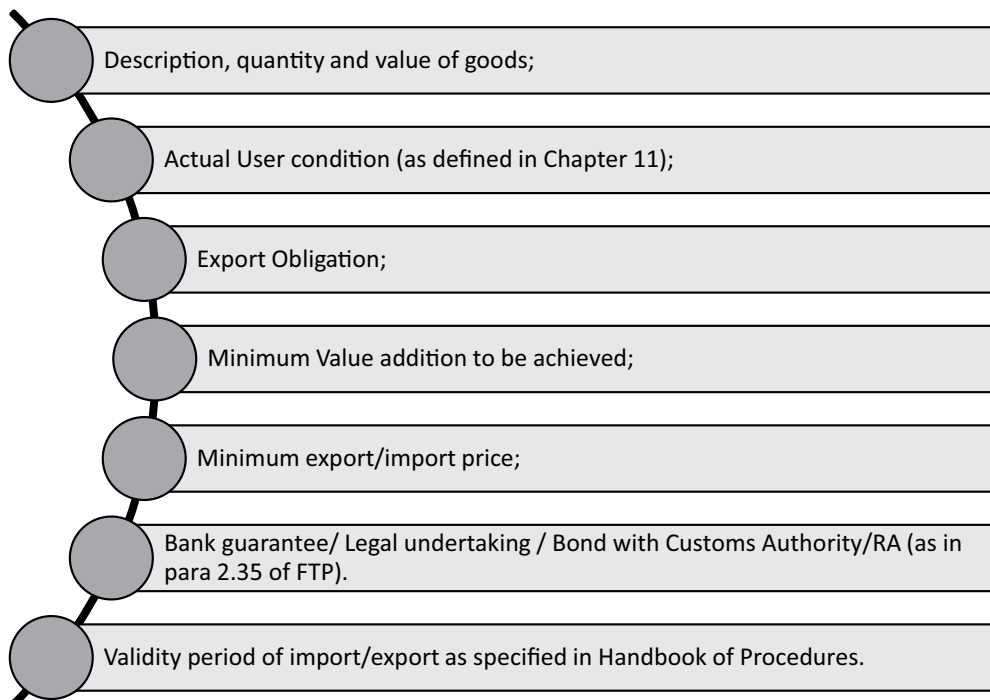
Description, quantity and value of goods;

Actual User condition (as defined in Chapter 11);

Export Obligation;

Minimum Value addition to be achieved;

Minimum export/import price;

Bank guarantee/ Legal undertaking / Bond with Customs Authority/RA (as in para 2.35 of FTP).

Validity period of import/export as specified in Handbook of Procedures.